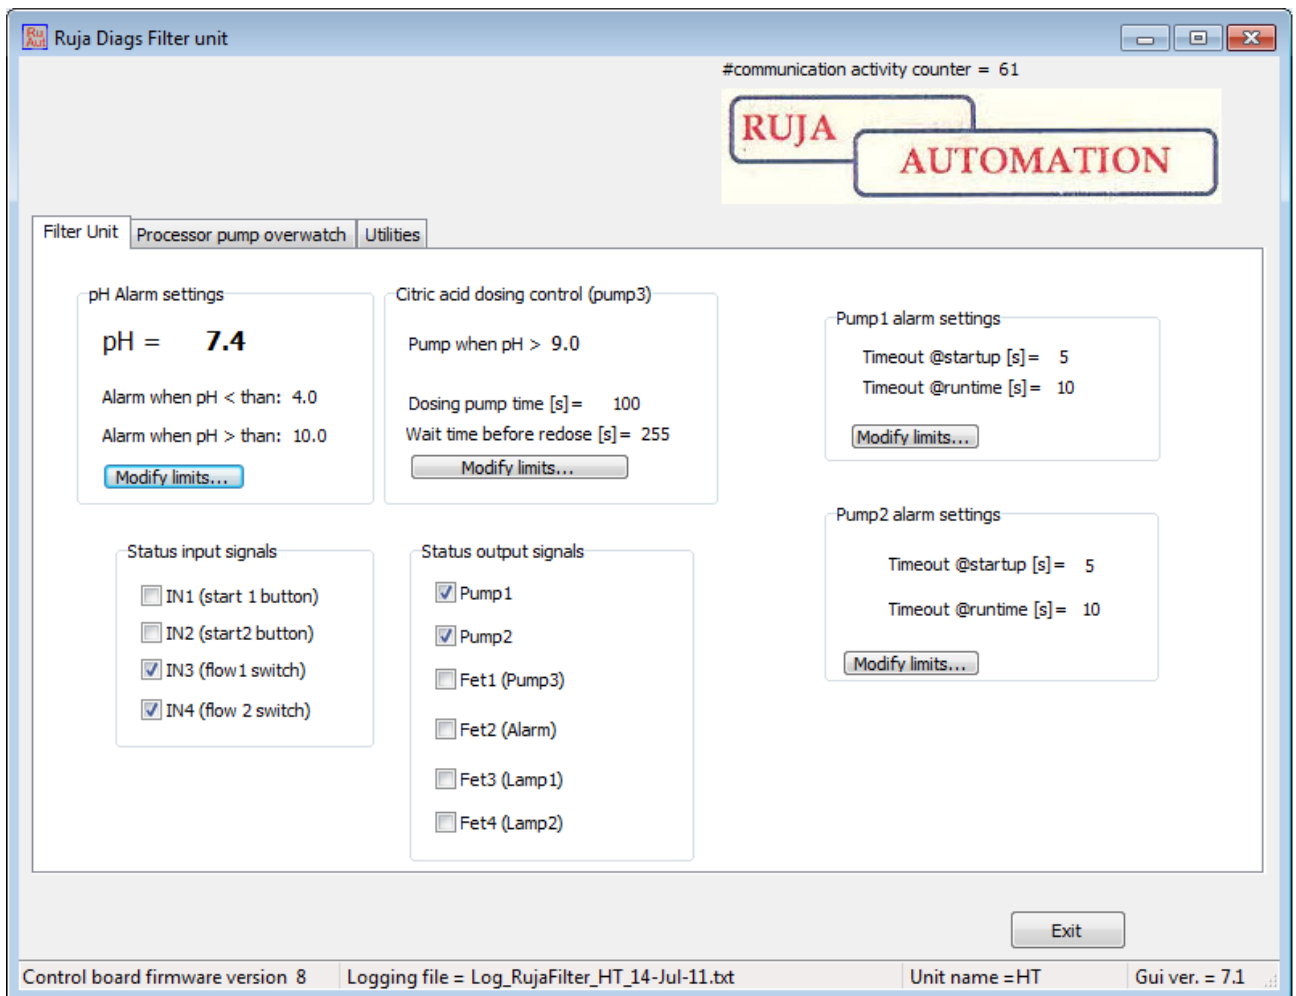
Ruja Diags Filter unit

#communication activity counter = 61

RUJA AUTOMATION

Filter Unit | Processor pump overwatch | Utilities

pH Alarm settings

pH = 7.4

Alarm when pH < than: 4.0

Alarm when pH > than: 10.0

Modify limits...

Citric acid dosing control (pump3)

Pump when pH > 9.0

Dosing pump time [s] = 100

Wait time before redose [s] = 255

Modify limits...

Pump1 alarm settings

Timeout @startup [s] = 5

Timeout @runtime [s] = 10

Modify limits...

Pump2 alarm settings

Timeout @startup [s] = 5

Timeout @runtime [s] = 10

Modify limits...

Status input signals

IN1 (start 1 button)

IN2 (start2 button)

IN3 (flow1 switch)

IN4 (flow 2 switch)

Status output signals

Pump1

Pump2

Fet1 (Pump3)

Fet2 (Alarm)

Fet3 (Lamp1)

Fet4 (Lamp2)

Exit

Control board firmware version 8 | Logging file = Log_RujaFilter_HT_14-Jul-11.txt | Unit name =HT | Gui ver. = 7.1